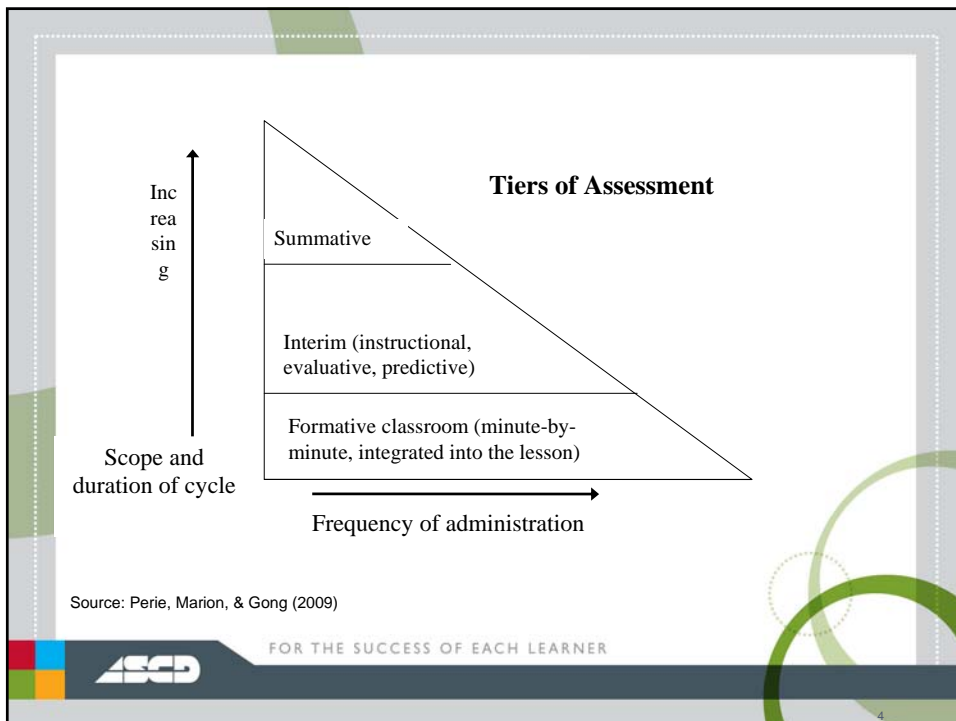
Tiers of Assessment

Inc
rea
sin
g

Summative

Interim (instructional, evaluative, predictive)

Formative classroom (minute-by-minute, integrated into the lesson)

Scope and duration of cycle

Frequency of administration

Source: Perie, Marion, & Gong (2009)

FOR THE SUCCESS OF EACH LEARNER

ASCD

4